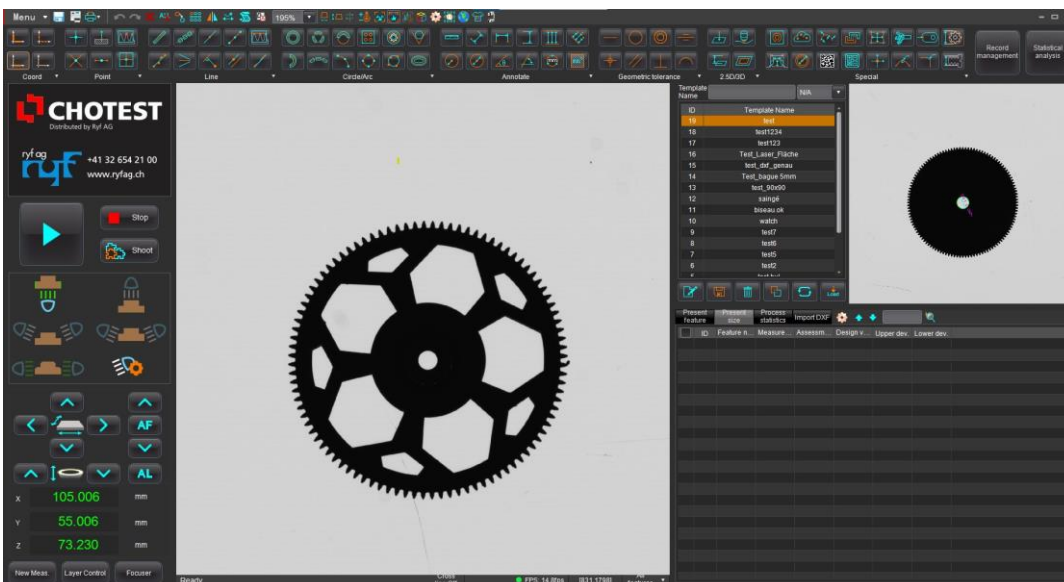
Menu 105%

Coord Point Line Circle/Arc Annotate Geometric tolerance 2.5D/3D Special

Record management

Statistical analysis

CHOTEST
Distributed by Ryf AG

ryf ag
+41 32 654 21 00
www.ryfag.ch

Stop

Shoot

AF

AL

x 105.006 mm

Y 55.006 mm

z 73.230 mm

New Meas. Layer Control Focuser

Ready

FPS: 14.8fps [831,1790]

Template Name N/A

| ID | Template Name |
|---|---|
| 19 | test |
| 18 | test1234 |
| 17 | test123 |
| 16 | Test_Laser_Fläche |
| 15 | test_dxf_genau |
| 14 | Test_bague 5mm |
| 13 | test_90x90 |
| 12 | saingé |
| 11 | biseau.ok |
| 10 | watch |
| 9 | test7 |
| 8 | test6 |
| 7 | test5 |
| 6 | test2 |

Present feature Present size Process statistics Import DXF

| | ID | Feature n... | Measure... | Assessm... | Design v... | Upper dev. | Lower dev. |
|---|---|---|---|---|---|---|---|